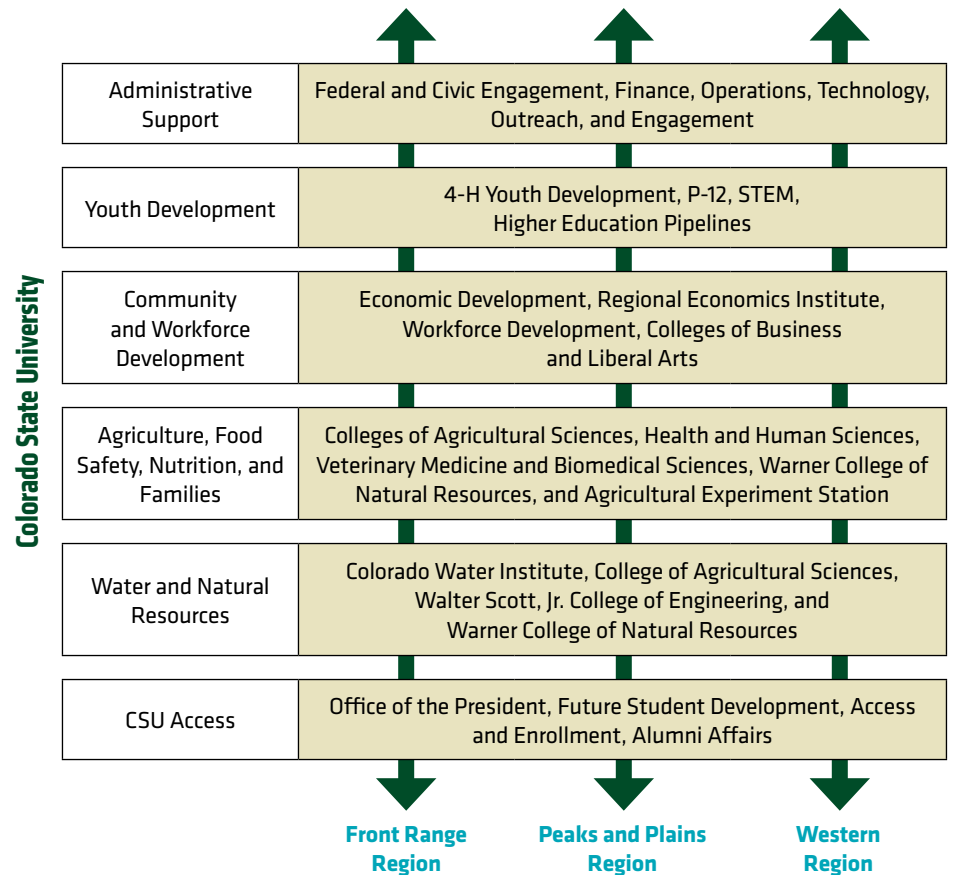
Colorado State University

| | |
|---|---|
| Administrative Support | Federal and Civic Engagement, Finance, Operations, Technology, Outreach, and Engagement |
| Youth Development | 4-H Youth Development, P-12, STEM, Higher Education Pipelines |
| Community and Workforce Development | Economic Development, Regional Economics Institute, Workforce Development, Colleges of Business and Liberal Arts |
| Agriculture, Food Safety, Nutrition, and Families | Colleges of Agricultural Sciences, Health and Human Sciences, Veterinary Medicine and Biomedical Sciences, Warner College of Natural Resources, and Agricultural Experiment Station |
| Water and Natural Resources | Colorado Water Institute, College of Agricultural Sciences, Walter Scott, Jr. College of Engineering, and Warner College of Natural Resources |
| CSU Access | Office of the President, Future Student Development, Access and Enrollment, Alumni Affairs |

Front Range Region

Peaks and Plains Region

Western Region